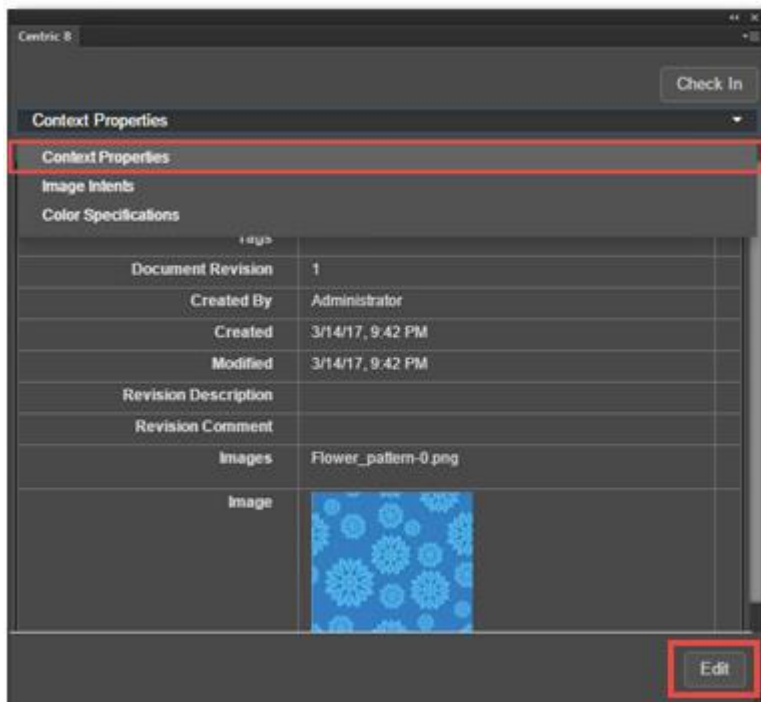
Centric 8

Check In

Context Properties

Context Properties
Image Intents
Color Specifications

| Tags | |
|---|---|
| Document Revision | 1 |
| Created By | Administrator |
| Created | 3/14/17, 9:42 PM |
| Modified | 3/14/17, 9:42 PM |
| Revision Description | |
| Revision Comment | |
| Images | Flower_pattern-0.png |
| Image | |

Edit